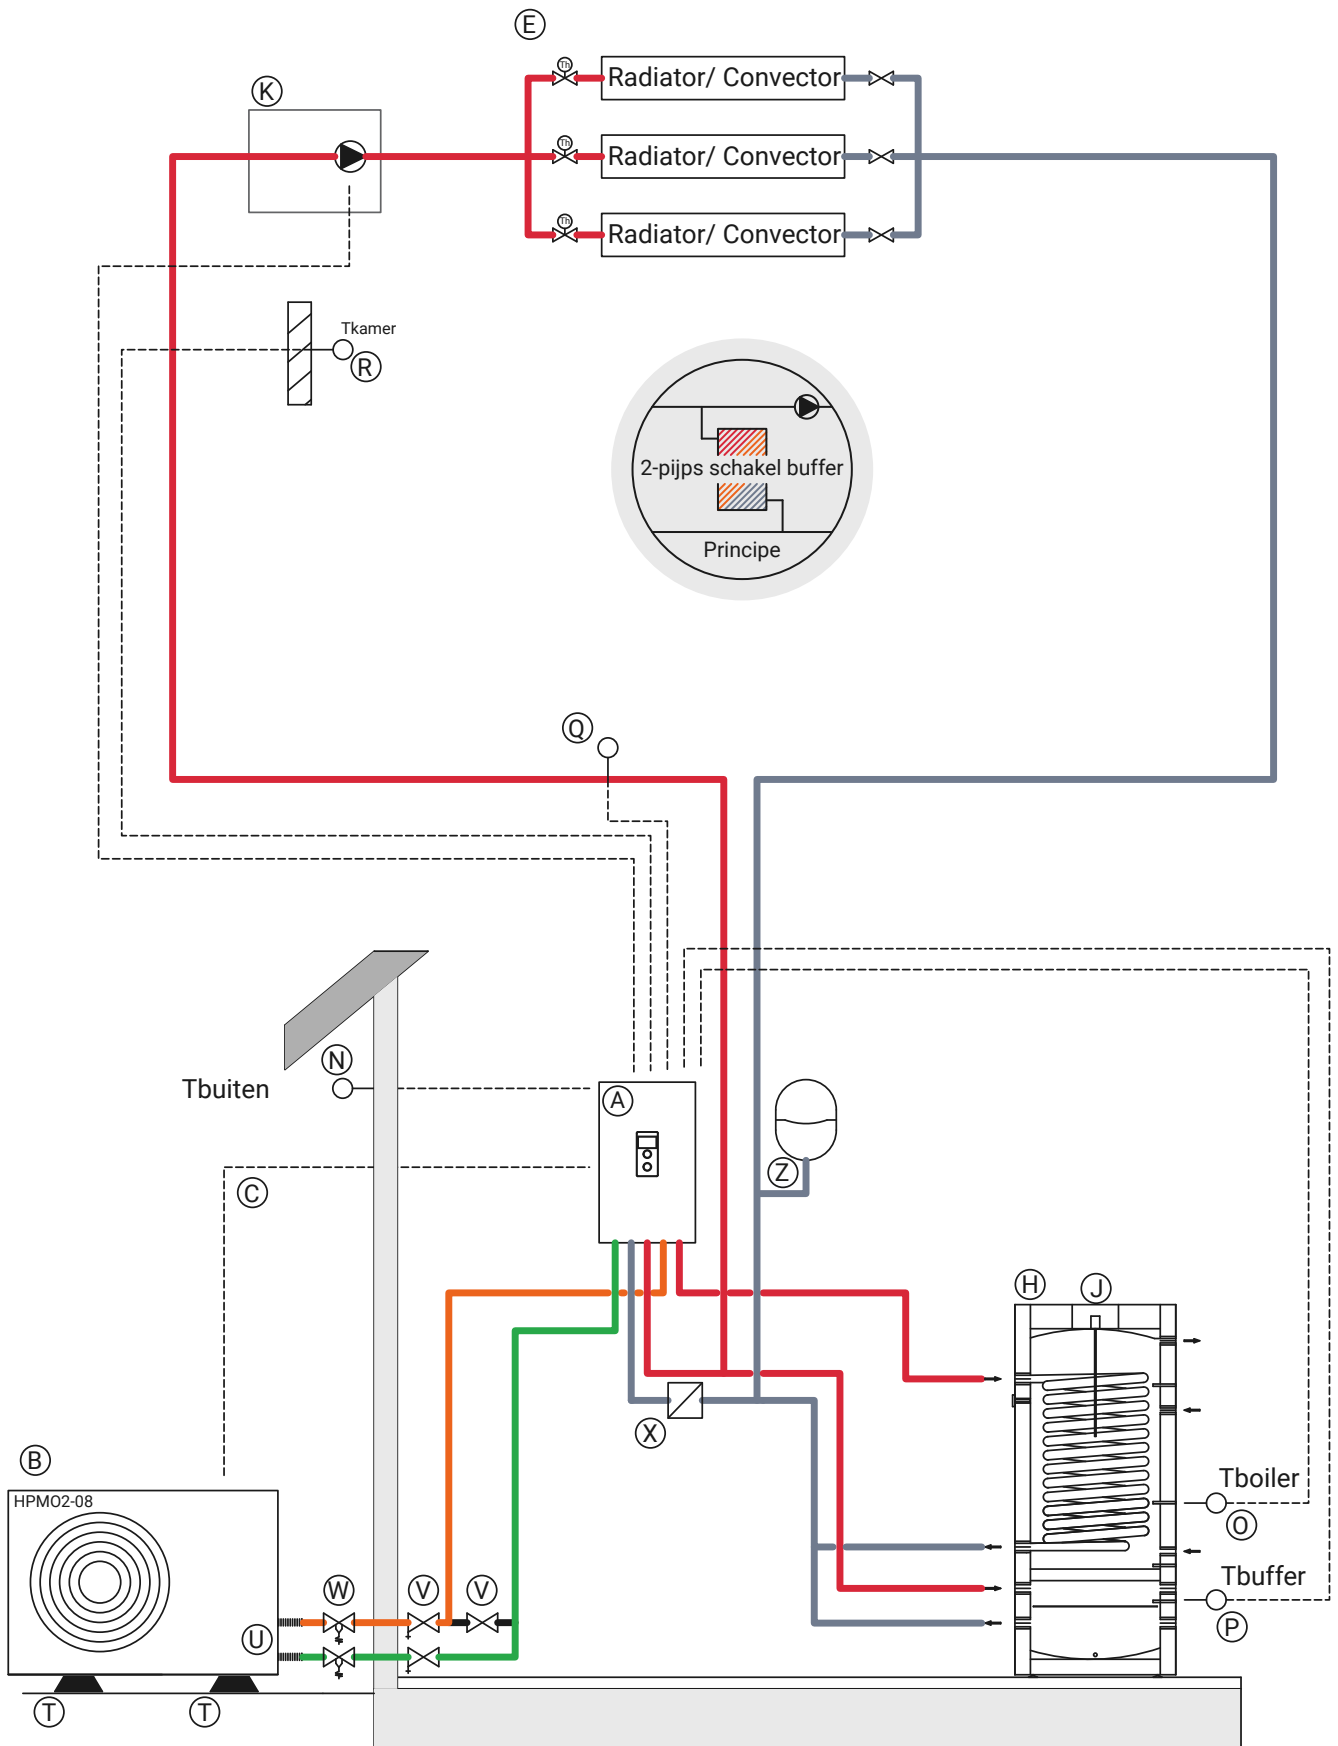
E

Th

Radiator/ Convector

Th

Radiator/ Convector

Th

Radiator/ Convector

K

Tkamer

R

2-pijps schakel buffer

Principe

Q

N

Tbuiten

A

C

Z

H

J

X

B

HPMO2-08

U

W

V

V

Tboiler

O

Tbuffer

P

T

T